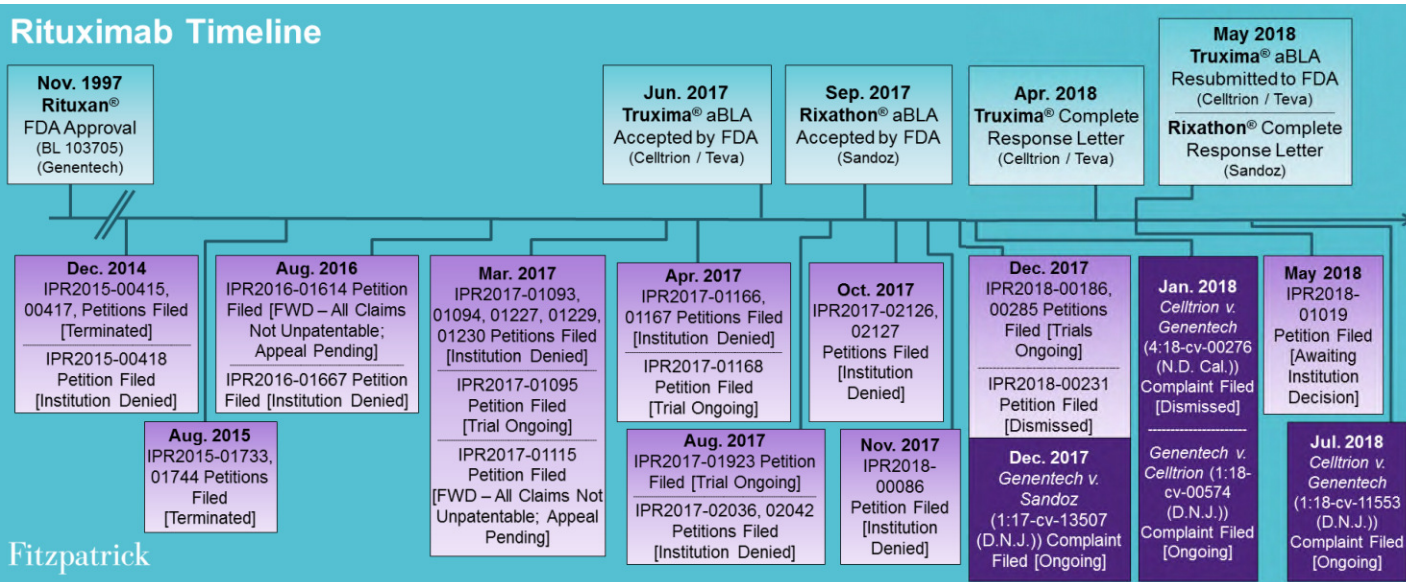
Rituximab Timeline

Nov. 1997
Rituxan®
FDA Approval
(BL 103705)
(Genentech)

Jun. 2017
Truxima® aBLA
Accepted by FDA
(Celltrion / Teva)

Sep. 2017
Rixathon® aBLA
Accepted by FDA
(Sandoz)

Apr. 2018
Truxima® Complete Response Letter
(Celltrion / Teva)

May 2018
Truxima® aBLA
Resubmitted to FDA
(Celltrion / Teva)
Rixathon® Complete Response Letter
(Sandoz)

Dec. 2014
IPR2015-00415, 00417, Petitions Filed [Terminated]
IPR2015-00418 Petition Filed [Institution Denied]

Aug. 2015
IPR2015-01733, 01744 Petitions Filed [Terminated]

Aug. 2016
IPR2016-01614 Petition Filed [FWD – All Claims Not Unpatentable; Appeal Pending]
IPR2016-01667 Petition Filed [Institution Denied]

Mar. 2017
IPR2017-01093, 01094, 01227, 01229, 01230 Petitions Filed [Institution Denied]
IPR2017-01095 Petition Filed [Trial Ongoing]
IPR2017-01115 Petition Filed [FWD – All Claims Not Unpatentable; Appeal Pending]

Apr. 2017
IPR2017-01166, 01167 Petitions Filed [Institution Denied]
IPR2017-01168 Petition Filed [Trial Ongoing]

Aug. 2017
IPR2017-01923 Petition Filed [Trial Ongoing]
IPR2017-02036, 02042 Petitions Filed [Institution Denied]

Oct. 2017
IPR2017-02126, 02127 Petitions Filed [Institution Denied]

Nov. 2017
IPR2018-00086 Petition Filed [Institution Denied]

Dec. 2017
IPR2018-00186, 00285 Petitions Filed [Trials Ongoing]
IPR2018-00231 Petition Filed [Dismissed]

Dec. 2017
Genentech v. Sandoz (1:17-cv-13507 (D.N.J.)) Complaint Filed [Ongoing]

Jan. 2018
Celltrion v. Genentech (4:18-cv-00276 (N.D. Cal.)) Complaint Filed [Dismissed]
Genentech v. Celltrion (1:18-cv-00574 (D.N.J.)) Complaint Filed [Ongoing]

May 2018
IPR2018-01019 Petition Filed [Awaiting Institution Decision]

Jul. 2018
Celltrion v. Genentech (1:18-cv-11553 (D.N.J.)) Complaint Filed [Ongoing]

Fitzpatrick